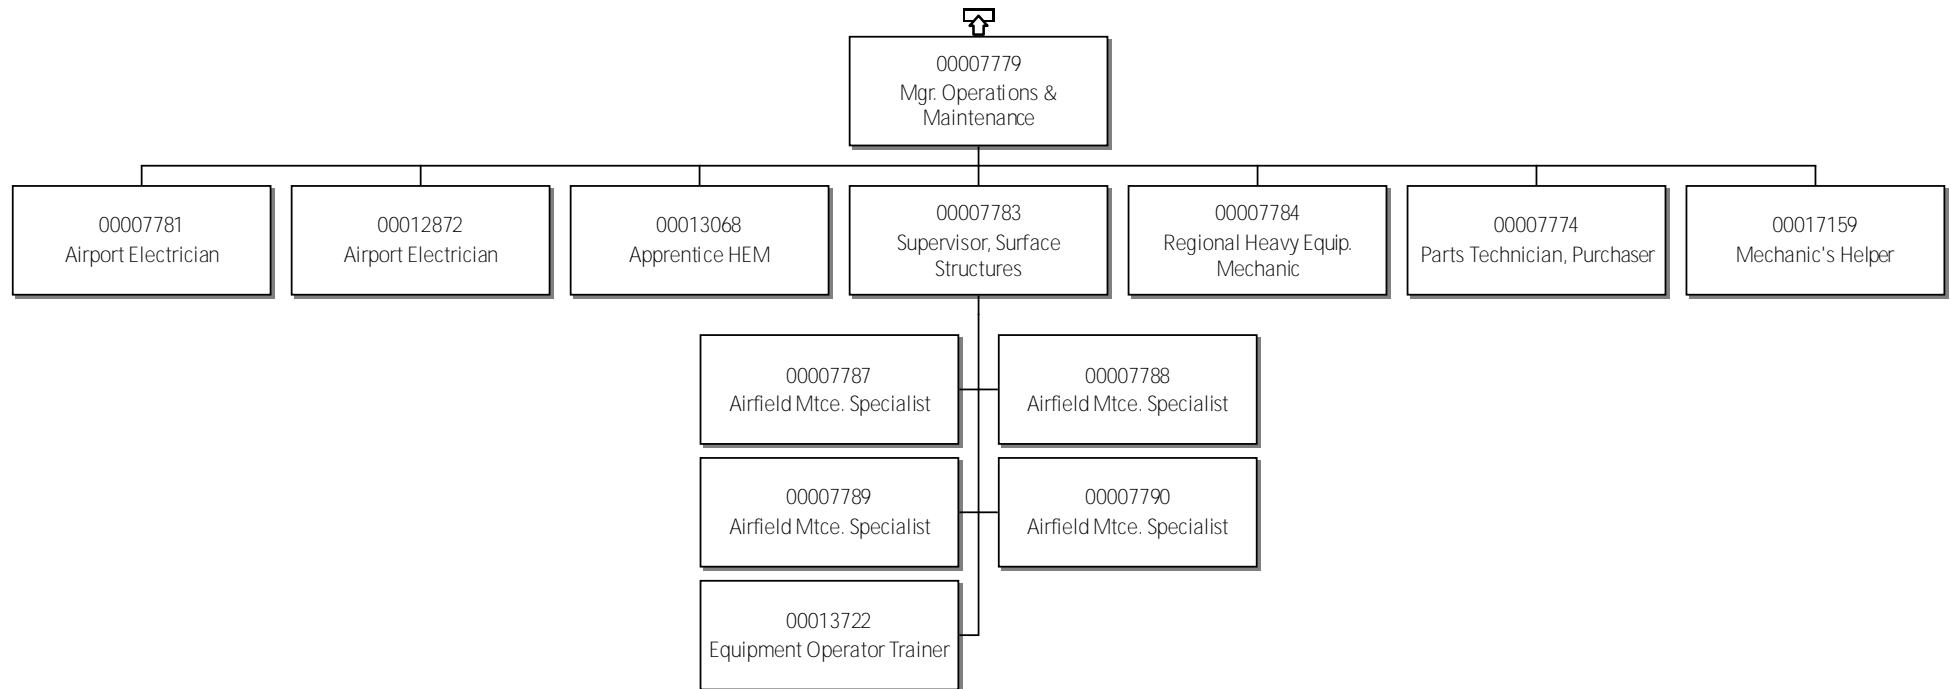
00007779
Mgr. Operations & Maintenance

00007781
Airport Electrician

00012872
Airport Electrician

00013068
Apprentice HEM

00007783
Supervisor, Surface Structures

00007784
Regional Heavy Equip. Mechanic

00007774
Parts Technician, Purchaser

00017159
Mechanic's Helper

00007787
Airfield Mtce. Specialist

00007788
Airfield Mtce. Specialist

00007789
Airfield Mtce. Specialist

00007790
Airfield Mtce. Specialist

00013722
Equipment Operator Trainer